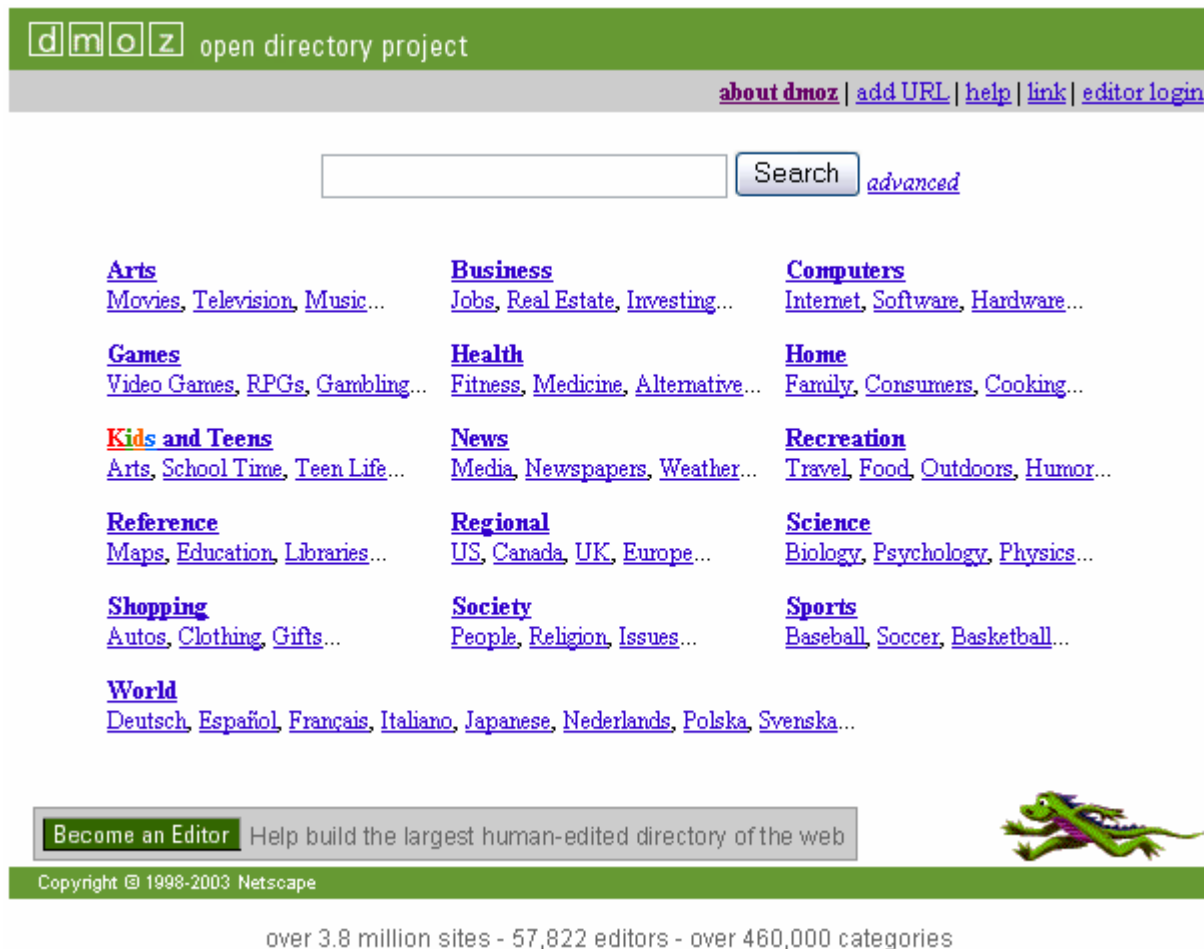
dmoz open directory project

about dmoz | add URL | help | link | editor login

Search advanced

Arts
Movies, Television, Music...

Business
Jobs, Real Estate, Investing...

Computers
Internet, Software, Hardware...

Games
Video Games, RPGs, Gambling...

Health
Fitness, Medicine, Alternative...

Home
Family, Consumers, Cooking...

Kids and Teens
Arts, School Time, Teen Life...

News
Media, Newspapers, Weather...

Recreation
Travel, Food, Outdoors, Humor...

Reference
Maps, Education, Libraries...

Regional
US, Canada, UK, Europe...

Science
Biology, Psychology, Physics...

Shopping
Autos, Clothing, Gifts...

Society
People, Religion, Issues...

Sports
Baseball, Soccer, Basketball...

World
Deutsch, Español, Français, Italiano, Japanese, Nederlands, Polska, Svenska...

Become an Editor Help build the largest human-edited directory of the web

Copyright © 1998-2003 Netscape

over 3.8 million sites - 57,822 editors - over 460,000 categories